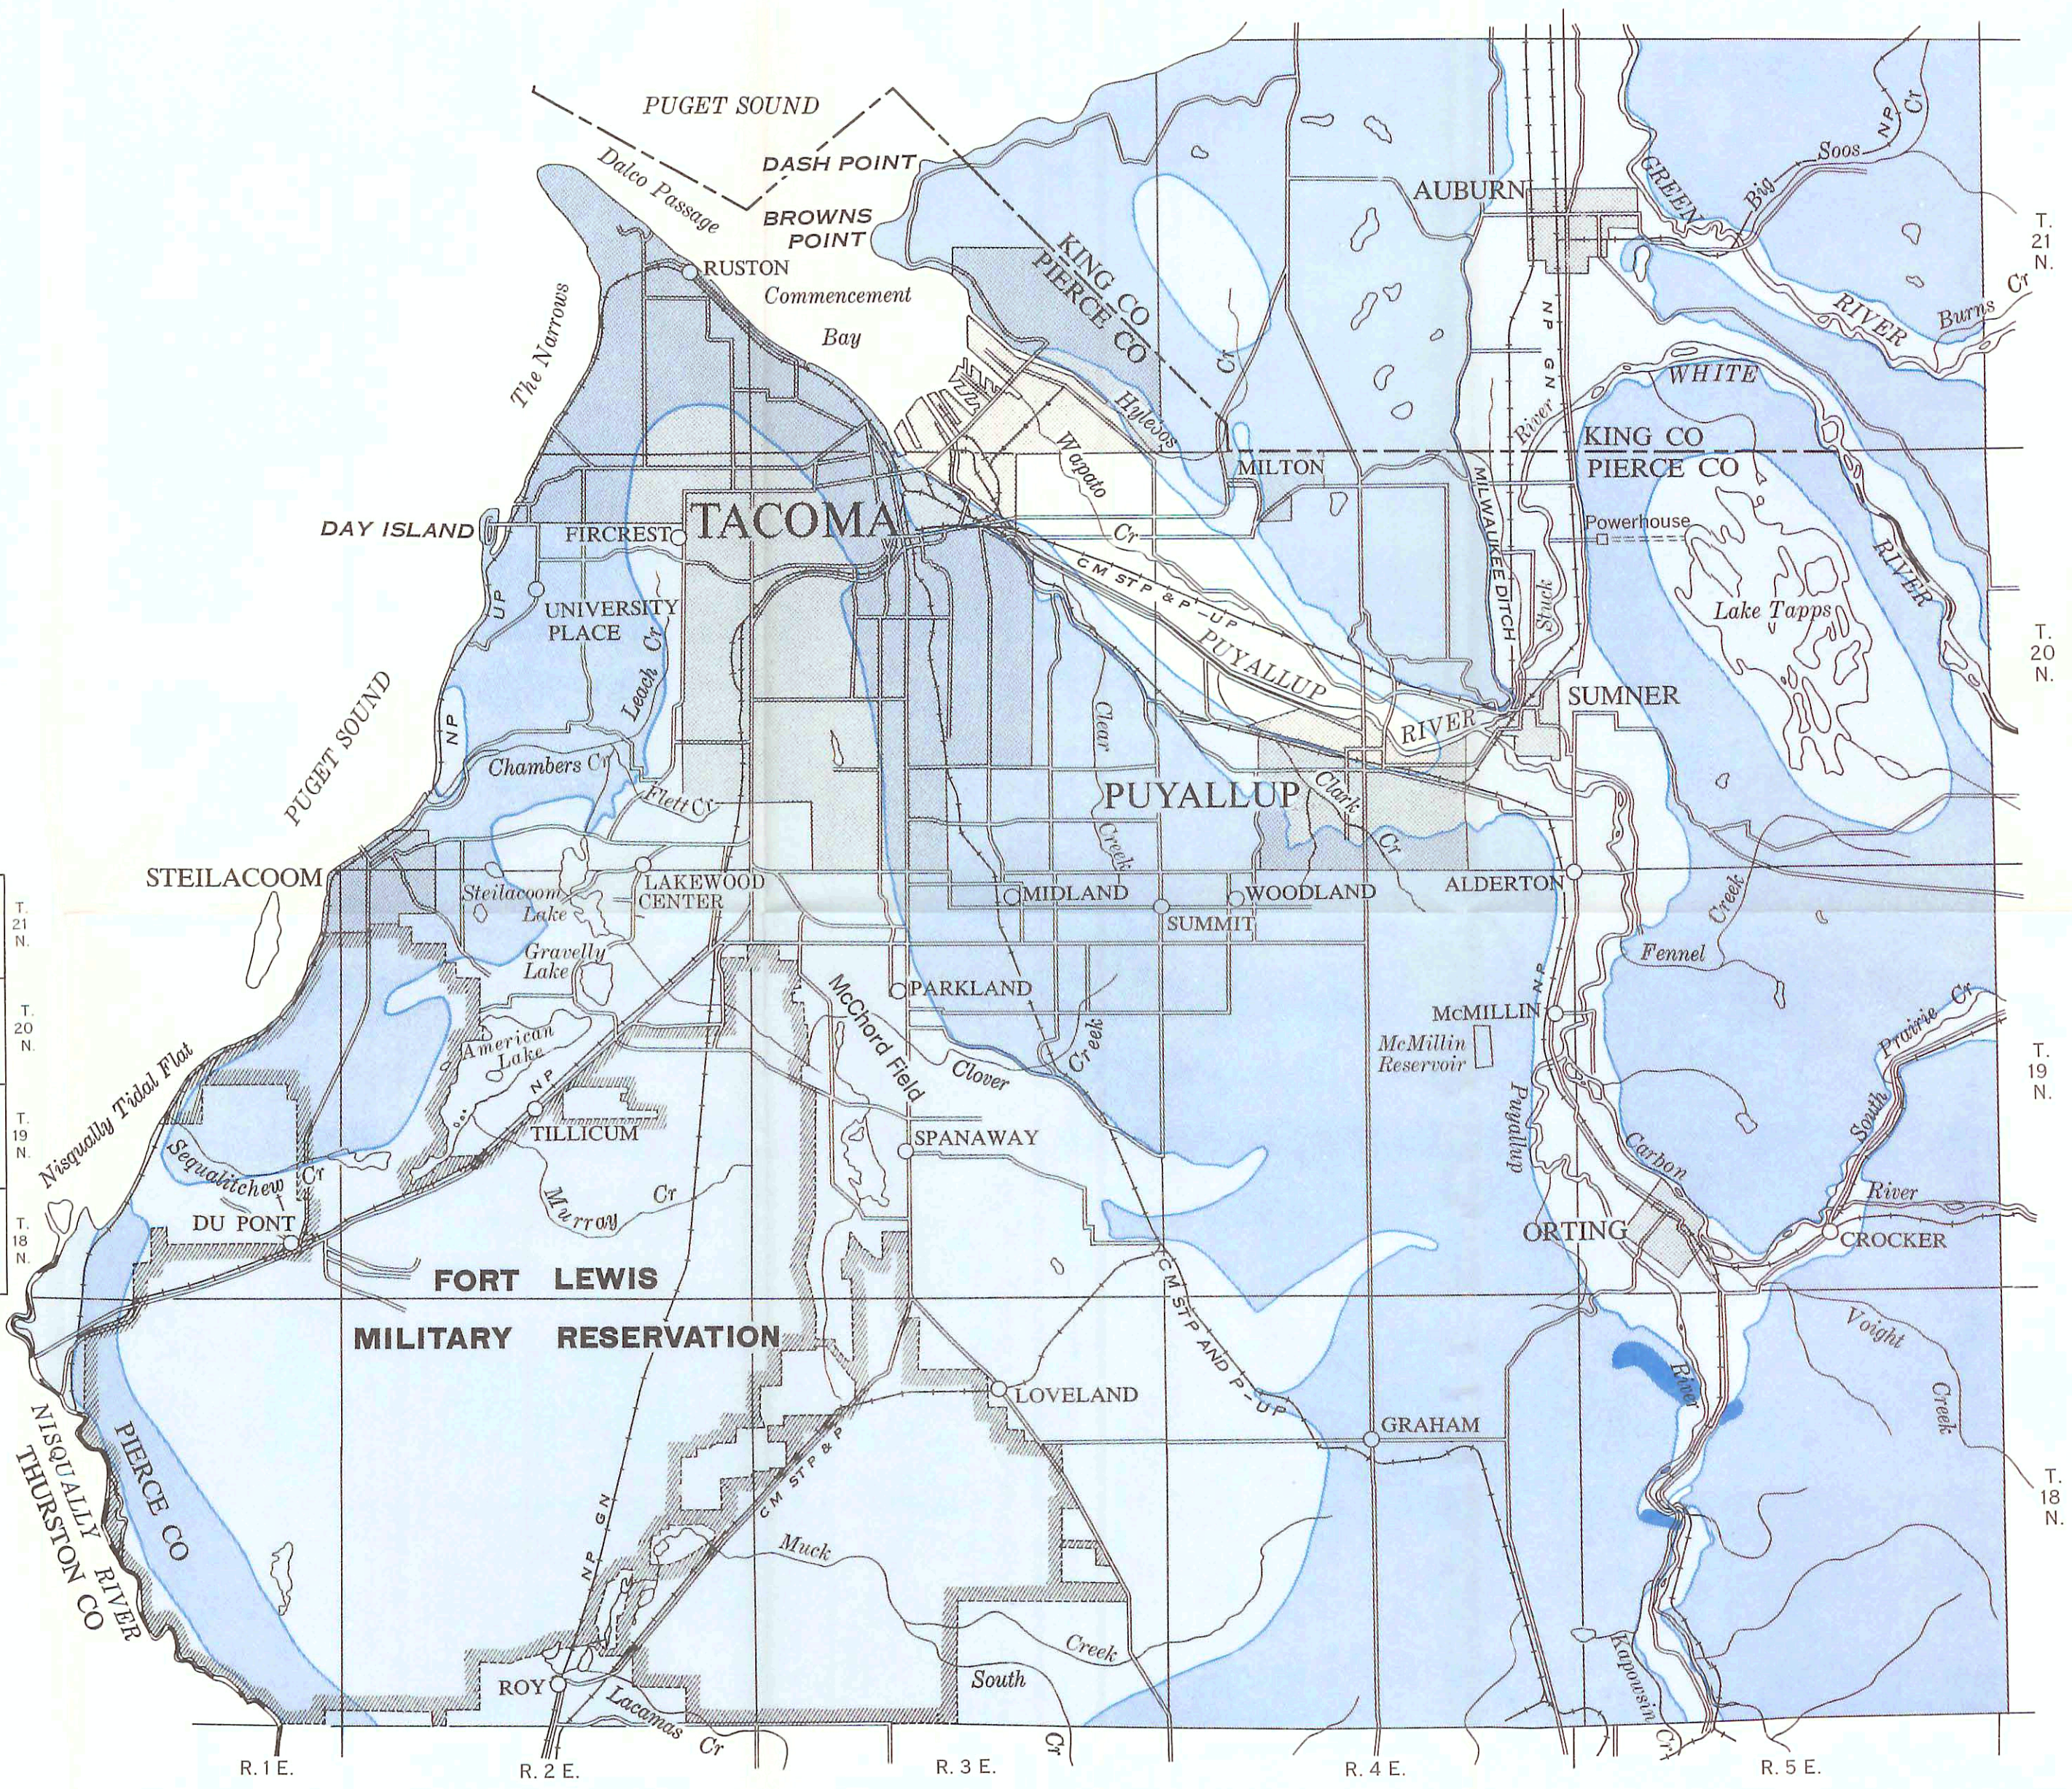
PUGET SOUND
DASH POINT
BROWNS POINT
Dalco Passage
RUSTON
Commencement Bay
The Narrows
KING CO
PIERCE CO
Hylebos
Cr
AUBURN
GREEN
Big
Soos
NP
Cr
RIVER
Burns Cr
T. 21 N.
WHITE
NP GN
River
KING CO
PIERCE CO
MILTON
Wapato
Cr
MILWAUKEE DITCH
Stuck
Powerhouse
RIVER
Lake Tapps
T. 20 N.
TACOMA
DAY ISLAND
FIRCREST
UNIVERSITY PLACE
UP
Leach Cr
C M ST P & P - UP
PUYALLUP
RIVER
SUMNER
NP
PUGET SOUND
Chambers Cr
Flett Cr
Clear Creek
PUYALLUP
Clark Cr
STEILACOOM
Steilacoom Lake
LAKEWOOD CENTER
MIDLAND
SUMMIT
WOODLAND
ALDERTON
Creek
T. 21 N.
Gravelly Lake
Fennel
T. 20 N
McChord Field
PARKLAND
McMILLIN
NP
Prairie Cr
American Lake
NP
Clover
Creek
McMillin Reservoir
T. 19 N.
Nisqually Tidal Flat
T. 19 N.
TILLICUM
SPANAWAY
Puyallup
South
Carbon
Sequalitchew Cr
Murray
Cr
River
T. 18 N.
DU PONT
ORTING
CROCKER
FORT LEWIS
C M ST P AND P - UP
MILITARY RESERVATION
Voight
River
Creek
LOVELAND
GRAHAM
T. 18 N.
NISQUALLY RIVER
PIERCE CO
THURSTON CO
NP GN
C M ST P & P
Muck
Creek
South
ROY
Lacamas
Cr
Cr
Kapowsin Cr
R. 1 E.
R. 2 E.
R. 3 E.
R. 4 E.
R. 5 E.